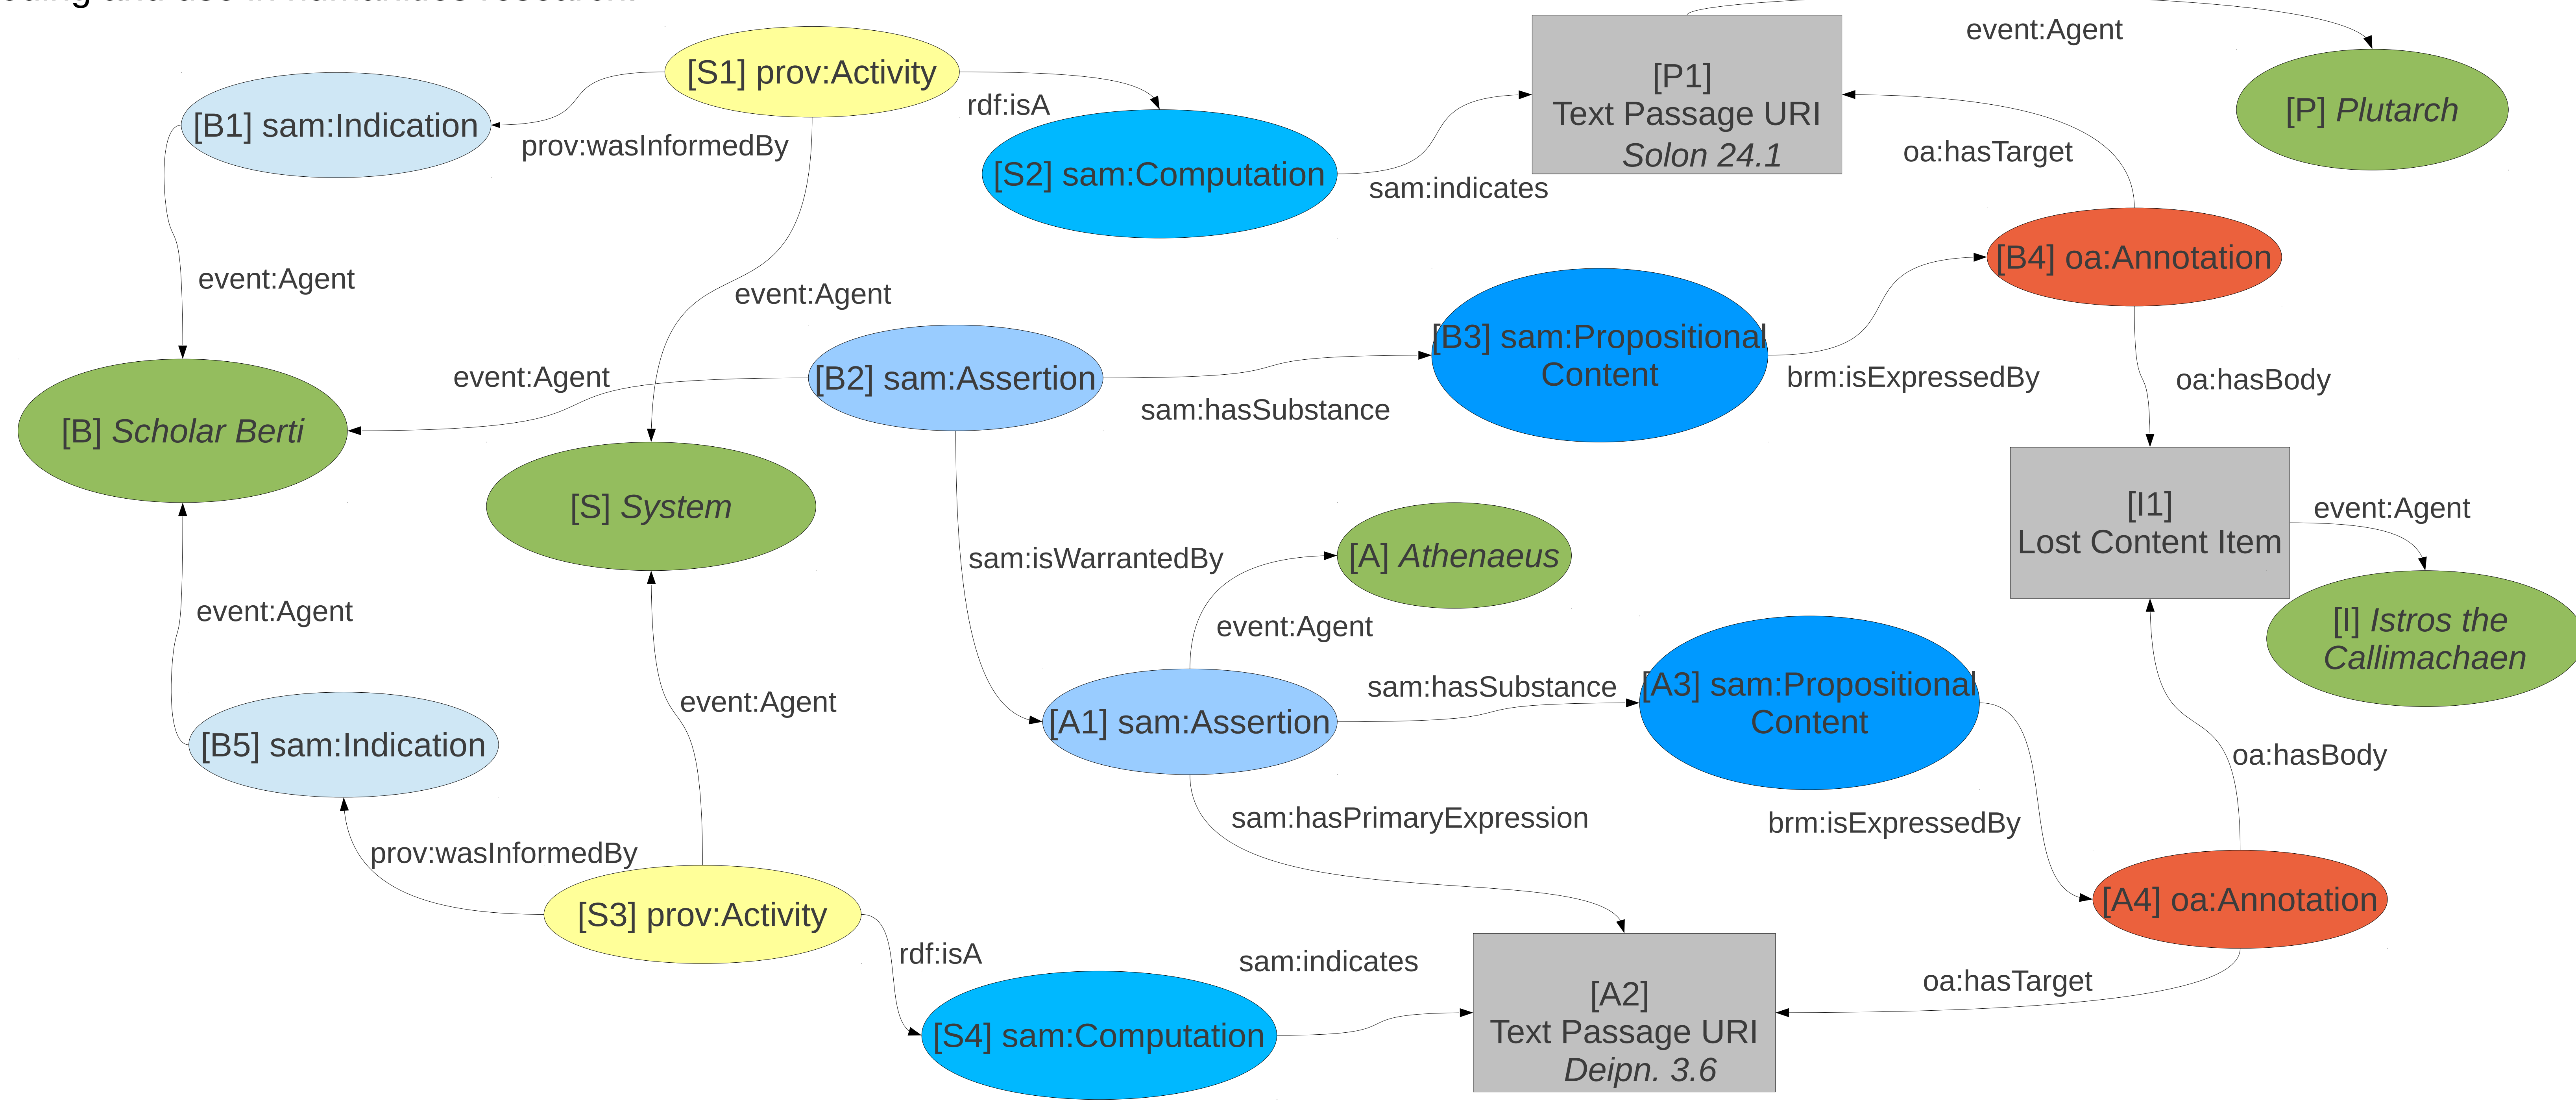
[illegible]

[S1] prov:Activity

rdf:isA

[P1] Text Passage URI *Solon 24.1*

event:Agent

[P] *Plutarch*

[B1] sam:Indication

prov:wasInformedBy

[S2] sam:Computation

sam:indicates

oa:hasTarget

[B4] oa:Annotation

event:Agent

event:Agent

[B3] sam:Propositional Content

brm:isExpressedBy

oa:hasBody

event:Agent

[B2] sam:Assertion

[B] *Scholar Berti*

sam:hasSubstance

[S] *System*

[I1] Lost Content Item

event:Agent

sam:isWarrantedBy

[A] *Athenaeus*

[I] *Istros the Callimachaen*

event:Agent

event:Agent

event:Agent

sam:hasSubstance

[A3] sam:Propositional Content

[A1] sam:Assertion

[B5] sam:Indication

oa:hasBody

sam:hasPrimaryExpression

brm:isExpressedBy

prov:wasInformedBy

[S3] prov:Activity

[A4] oa:Annotation

rdf:isA

sam:indicates

oa:hasTarget

[A2] Text Passage URI *Deipn. 3.6*

[S4] sam:Computation